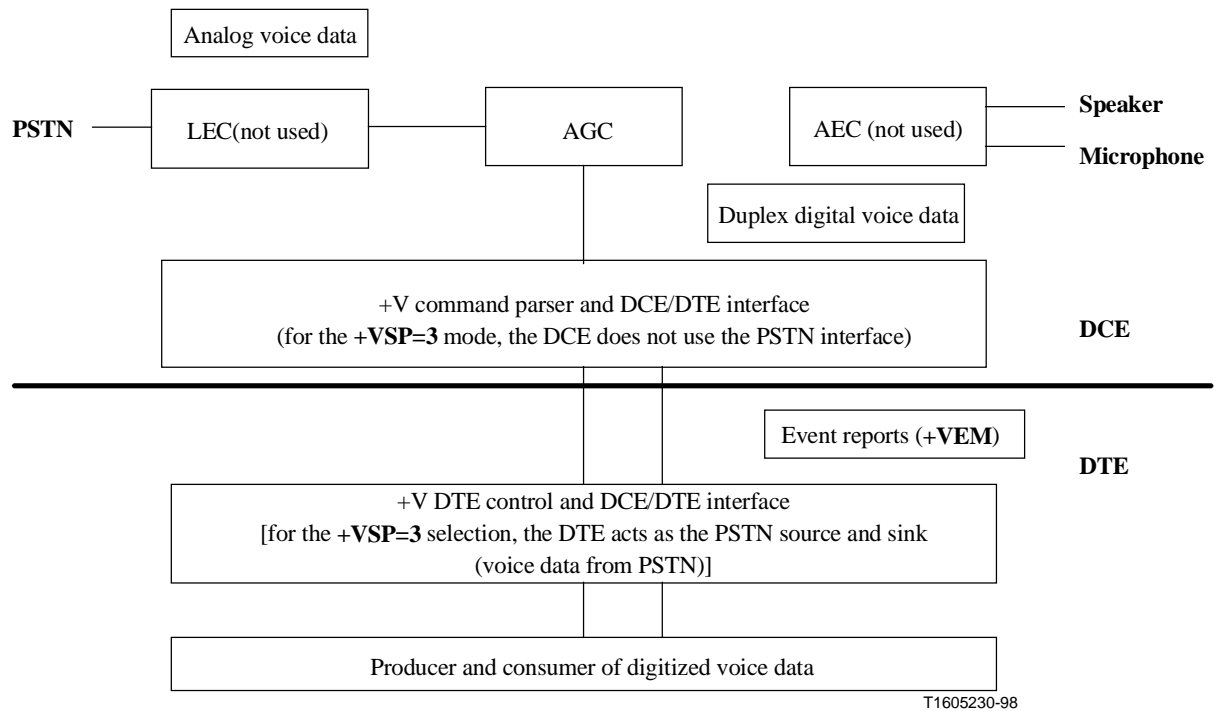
Analog voice data

PSTN

LEC(not used)

AGC

AEC (not used)

Speaker

Microphone

Duplex digital voice data

+V command parser and DCE/DTE interface
(for the +VSP=3 mode, the DCE does not use the PSTN interface)

DCE

Event reports (+VEM)

DTE

+V DTE control and DCE/DTE interface
[for the +VSP=3 selection, the DTE acts as the PSTN source and sink
(voice data from PSTN)]

Producer and consumer of digitized voice data

T1605230-98